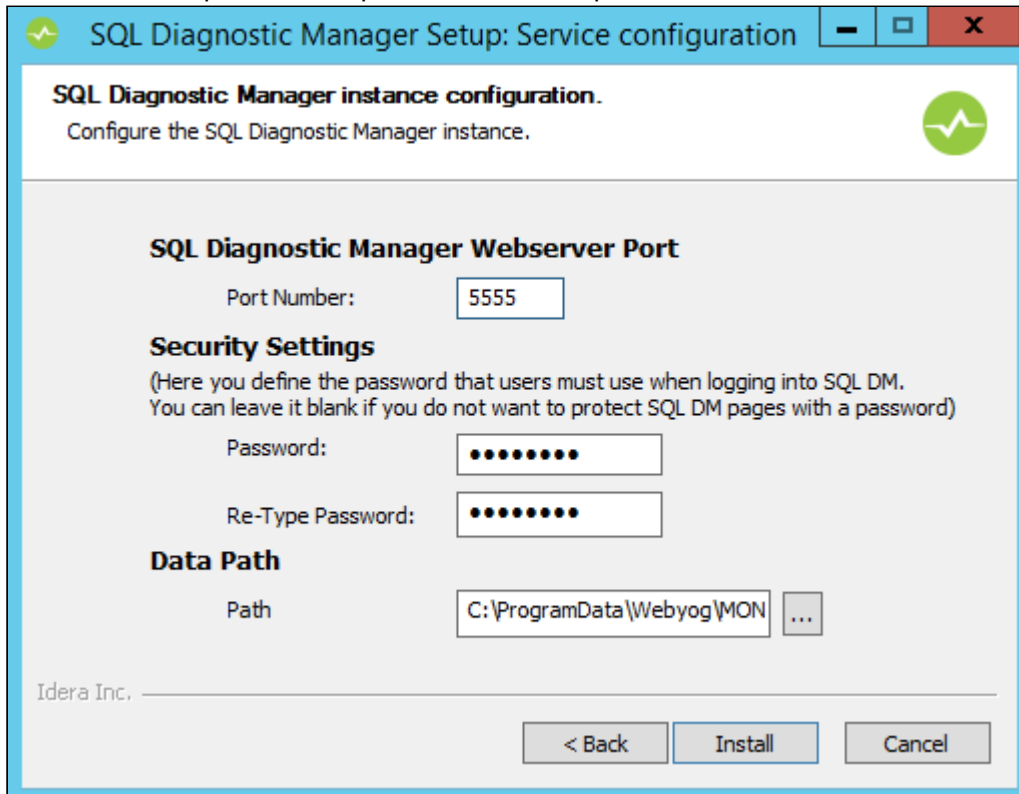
SQL Diagnostic Manager Setup: Service configuration

SQL Diagnostic Manager instance configuration.
Configure the SQL Diagnostic Manager instance.

SQL Diagnostic Manager Webserver Port

Port Number: 5555

Security Settings

(Here you define the password that users must use when logging into SQL DM. You can leave it blank if you do not want to protect SQL DM pages with a password)

Password: ••••••••

Re-Type Password: ••••••••

Data Path

Path C:\ProgramData\Webyog\MON ...

Idera Inc.

< Back Install Cancel